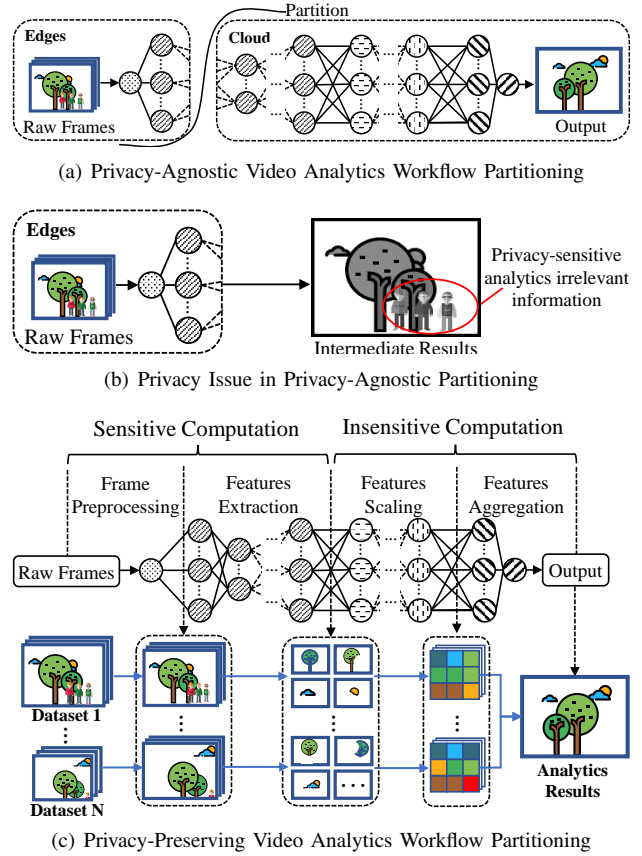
Partition

Edges

Raw Frames

Cloud

Output

(a) Privacy-Agnostic Video Analytics Workflow Partitioning

Edges

Raw Frames

Intermediate Results

Privacy-sensitive analytics irrelevant information

(b) Privacy Issue in Privacy-Agnostic Partitioning

Sensitive Computation

Insensitive Computation

Frame Preprocessing

Features Extraction

Features Scaling

Features Aggregation

Raw Frames

Output

Dataset 1

Dataset N

Analytics Results

(c) Privacy-Preserving Video Analytics Workflow Partitioning